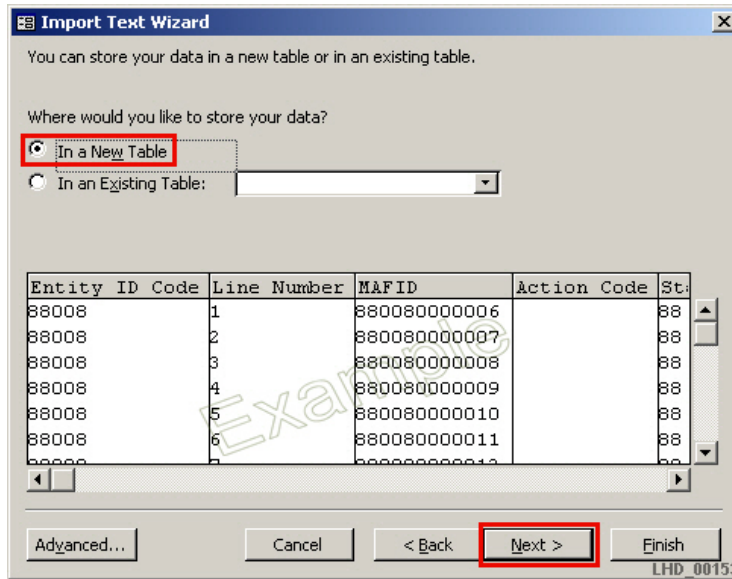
Import Text Wizard

You can store your data in a new table or in an existing table.

Where would you like to store your data?

In a New Table

In an Existing Table:

| Entity ID Code | Line Number | MAFID | Action Code | St |
|---|---|---|---|---|
| 88008 | 1 | 880080000006 | | 88 |
| 88008 | 2 | 880080000007 | | 88 |
| 88008 | 3 | 880080000008 | | 88 |
| 88008 | 4 | 880080000009 | | 88 |
| 88008 | 5 | 880080000010 | | 88 |
| 88008 | 6 | 880080000011 | | 88 |

Example

Advanced... Cancel < Back Next > Finish

LHD_0015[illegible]